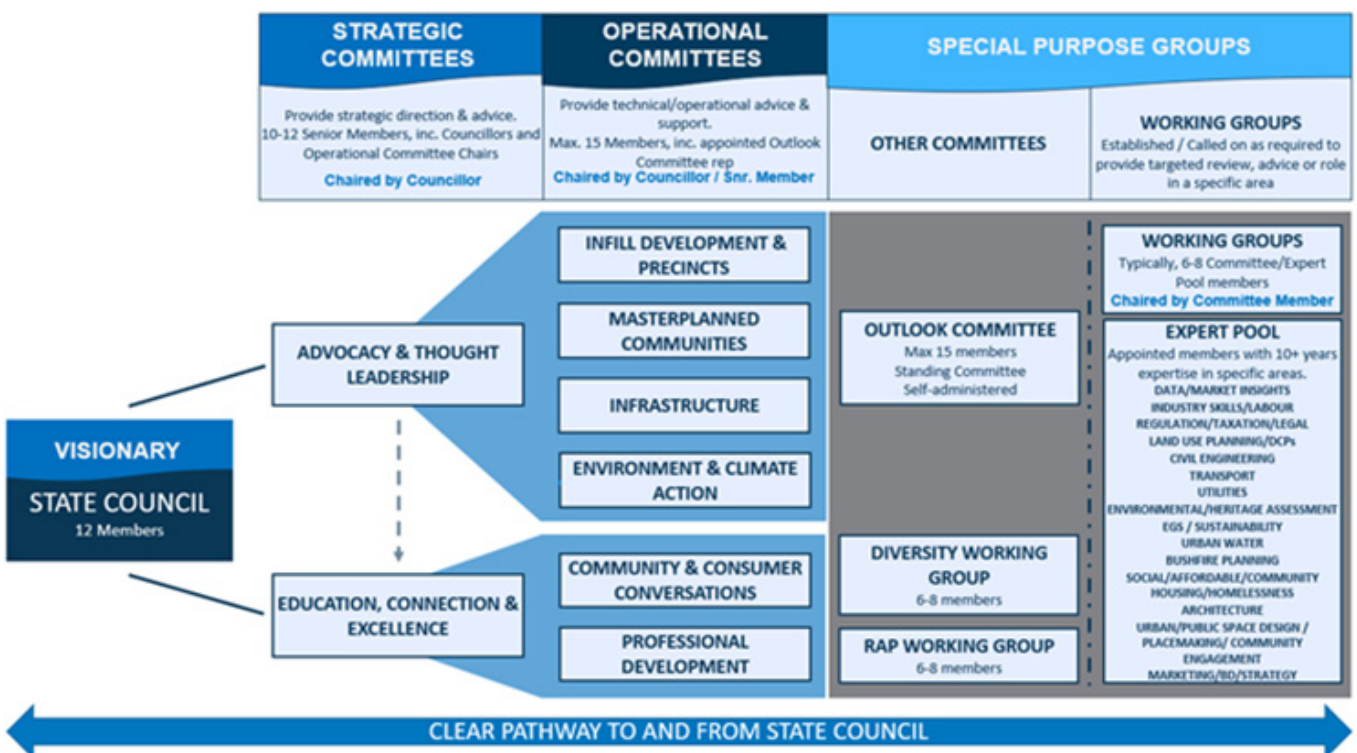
STRATEGIC COMMITTEES

Provide strategic direction & advice. 10-12 Senior Members, inc. Councillors and Operational Committee Chairs

Chaired by Councillor

OPERATIONAL COMMITTEES

Provide technical/operational advice & support. Max. 15 Members, inc. appointed Outlook Committee rep

Chaired by Councillor / Snr. Member

SPECIAL PURPOSE GROUPS

OTHER COMMITTEES

WORKING GROUPS

Established / Called on as required to provide targeted review, advice or role in a specific area

VISIONARY

STATE COUNCIL
12 Members

ADVOCACY & THOUGHT LEADERSHIP

EDUCATION, CONNECTION & EXCELLENCE

INFILL DEVELOPMENT & PRECINCTS

MASTERPLANNED COMMUNITIES

INFRASTRUCTURE

ENVIRONMENT & CLIMATE ACTION

COMMUNITY & CONSUMER CONVERSATIONS

PROFESSIONAL DEVELOPMENT

OUTLOOK COMMITTEE
Max 15 members
Standing Committee
Self-administered

DIVERSITY WORKING GROUP
6-8 members

RAP WORKING GROUP
6-8 members

WORKING GROUPS
Typically, 6-8 Committee/Expert Pool members
Chaired by Committee Member

EXPERT POOL
Appointed members with 10+ years expertise in specific areas.
DATA/MARKET INSIGHTS
INDUSTRY SKILLS/LABOUR
REGULATION/TAXATION/LEGAL
LAND USE PLANNING/DCPs
CIVIL ENGINEERING
TRANSPORT
UTILITIES
ENVIRONMENTAL/HERITAGE ASSESSMENT
EGS / SUSTAINABILITY
URBAN WATER
BUSHFIRE PLANNING
SOCIAL/AFFORDABLE/COMMUNITY HOUSING/HOMELESSNESS
ARCHITECTURE
URBAN/PUBLIC SPACE DESIGN / PLACEMAKING/ COMMUNITY ENGAGEMENT
MARKETING/BD/STRATEGY

CLEAR PATHWAY TO AND FROM STATE COUNCIL